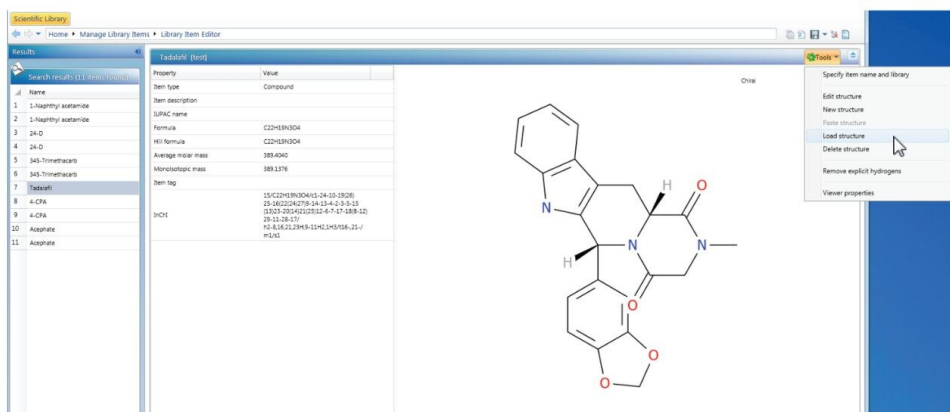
Scientific Library

Home ▸ Manage Library Items ▸ Library Item Editor

Results

Search results (11 items found)

| | Name |
|---|---|
| 1 | 1-Naphthyl acetamide |
| 2 | 1-Naphthyl acetamide |
| 3 | 24-D |
| 4 | 24-D |
| 5 | 345-Trimethacarb |
| 6 | 345-Trimethacarb |
| 7 | Tadalafil |
| 8 | 4-CPA |
| 9 | 4-CPA |
| 10 | Acephate |
| 11 | Acephate |

Tadalafil (test)

Tools

| Property | Value |
|---|---|
| Item type | Compound |
| Item description | |
| IUPAC name | |
| Formula | C22H19N3O4 |
| Hill formula | C22H19N3O4 |
| Average molar mass | 389.4040 |
| Monoisotopic mass | 389.1376 |
| Item tag | |
| InChI | 1S/C22H19N3O4/c1-24-10-19(26)25-16(22(24)27)9-14-13-4-2-3-5-15(13)23-20(14)21(25)12-6-7-17-18(8-12)29-11-28-17/h2-8,16,21,23H,9-11H2,1H3/t16-,21-/m1/s1 |

Chiral

H

O

N

N

N

H

O

O

O

Specify item name and library

Edit structure

New structure

Paste structure

Load structure

Delete structure

Remove explicit hydrogens

Viewer properties